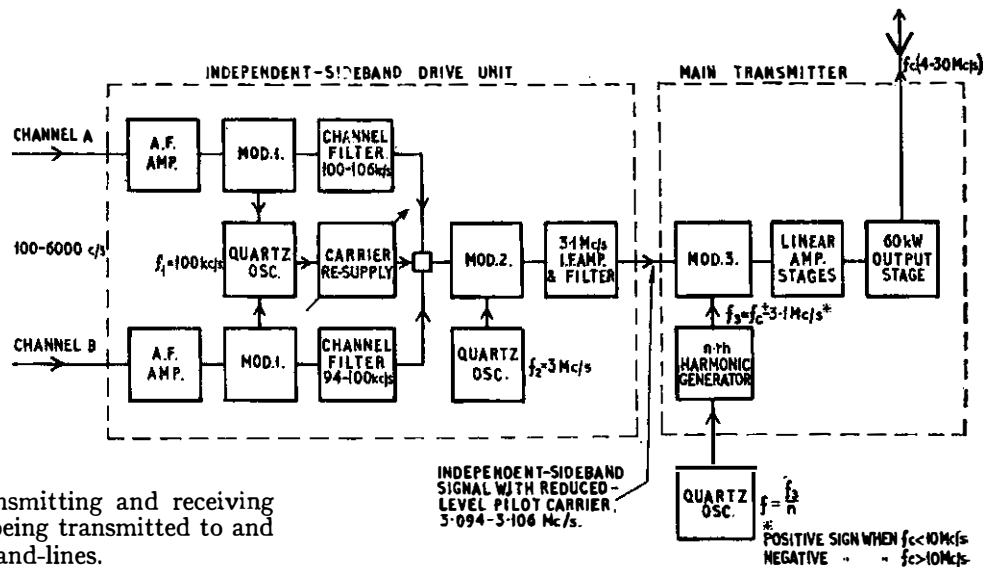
INDEPENDENT-SIDEBAND DRIVE UNIT

MAIN TRANSMITTER

$f_c$(4-30Mc/s)

CHANNEL A

A.F. AMP.

MOD.1.

CHANNEL FILTER 100-106kc/s

100-6000 c/s

$f_1$=100kc/s

QUARTZ OSC.

CARRIER RE-SUPPLY

MOD.2.

3·1Mc/s I.F.AMP. & FILTER

MOD.3.

LINEAR AMP. STAGES

60kW OUTPUT STAGE

$f_3 = f_c \pm 3 \cdot 1$Mc/s*

CHANNEL B

A.F. AMP.

MOD.1.

CHANNEL FILTER 94-100kc/s

QUARTZ OSC.

$f_2$=3Mc/s

n-th HARMONIC GENERATOR

INDEPENDENT-SIDEBAND SIGNAL WITH REDUCED-LEVEL PILOT CARRIER, 3·094-3·106 Mc/s.

QUARTZ OSC.

$f = \frac{f_3}{n}$

* POSITIVE SIGN WHEN $f_c$<10Mc/s
NEGATIVE " " $f_c$>10Mc/s

nsmitting and receiving
being transmitted to and
and-lines.